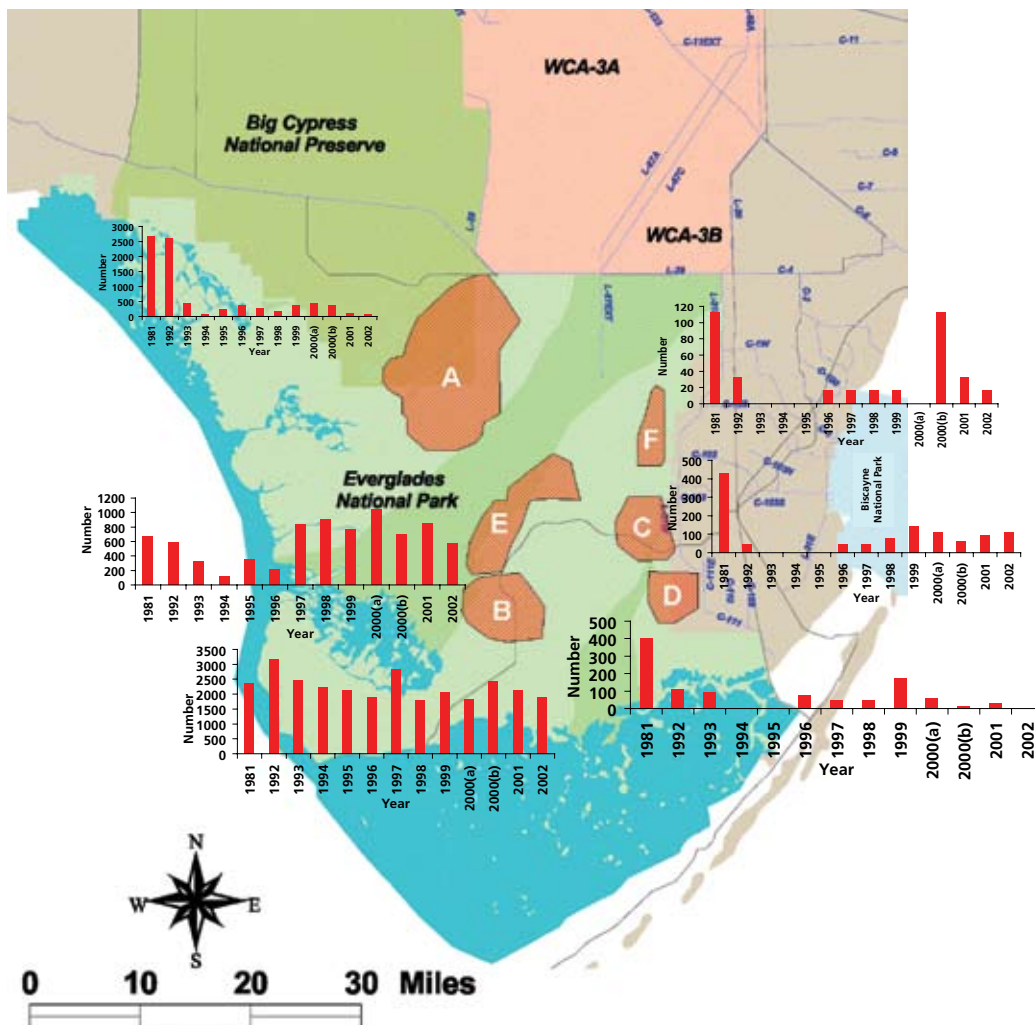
WCA-3A

Big Cypress National Preserve

WCA-3B

C-111EXT
C-11
C-9
C-6
C-7
C-4
L-29
L-67A
L-67C
L-30
L-31N
C-1W
C-100
C-102
C-1020
C-103
C-113
C-111
L-67EXT

3000
2500
2000
1500
1000
500
0
Number
1981
1992
1993
1994
1995
1996
1997
1998
1999
2000(a)
2000(b)
2001
2002
Year

120
100
80
60
40
20
0
Number
1981
1992
1993
1994
1995
1996
1997
1998
1999
2000(a)
2000(b)
2001
2002
Year

A

F

Everglades National Park

E

C

B

D

500
400
300
200
100
0
Number
1981
1992
1993
1994
1995
1996
1997
1998
1999
2000(a)
2000(b)
2001
2002
Year

Biscayne National Park

1200
1000
800
600
400
200
0
Number
1981
1992
1993
1994
1995
1996
1997
1998
1999
2000(a)
2000(b)
2001
2002
Year

3500
3000
2500
2000
1500
1000
500
0
Number
1981
1992
1993
1994
1995
1996
1997
1998
1999
2000(a)
2000(b)
2001
2002
Year

500
400
300
200
100
0
Number
1981
1992
1993
1994
1995
1996
1997
1998
1999
2000(a)
2000(b)
2001
2002
Year

N
W
E
S

0 10 20 30 Miles